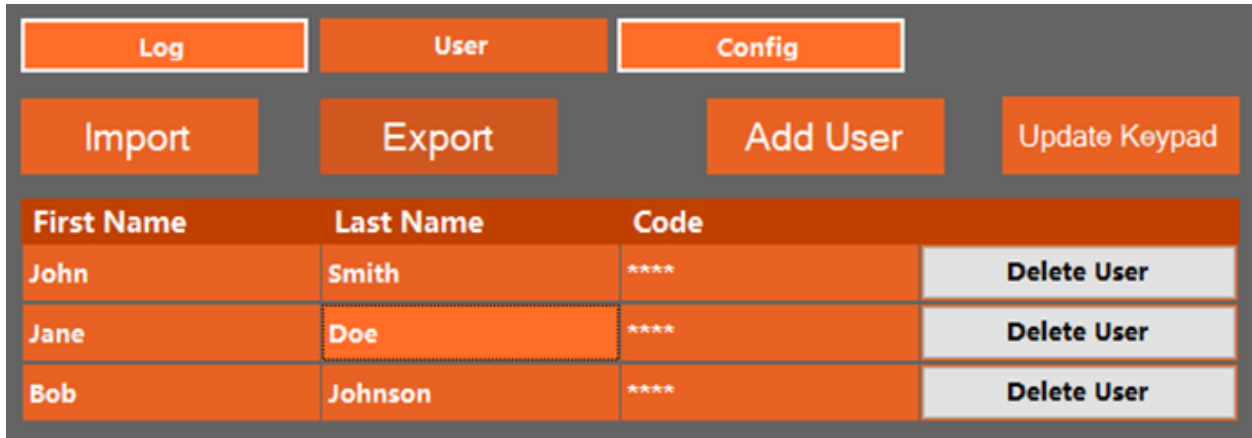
Log User Config

Import Export Add User Update Keypad

| First Name | Last Name | Code | |
|---|---|---|---|
| John | Smith | \*\*\*\* | Delete User |
| Jane | Doe | \*\*\*\* | Delete User |
| Bob | Johnson | \*\*\*\* | Delete User |